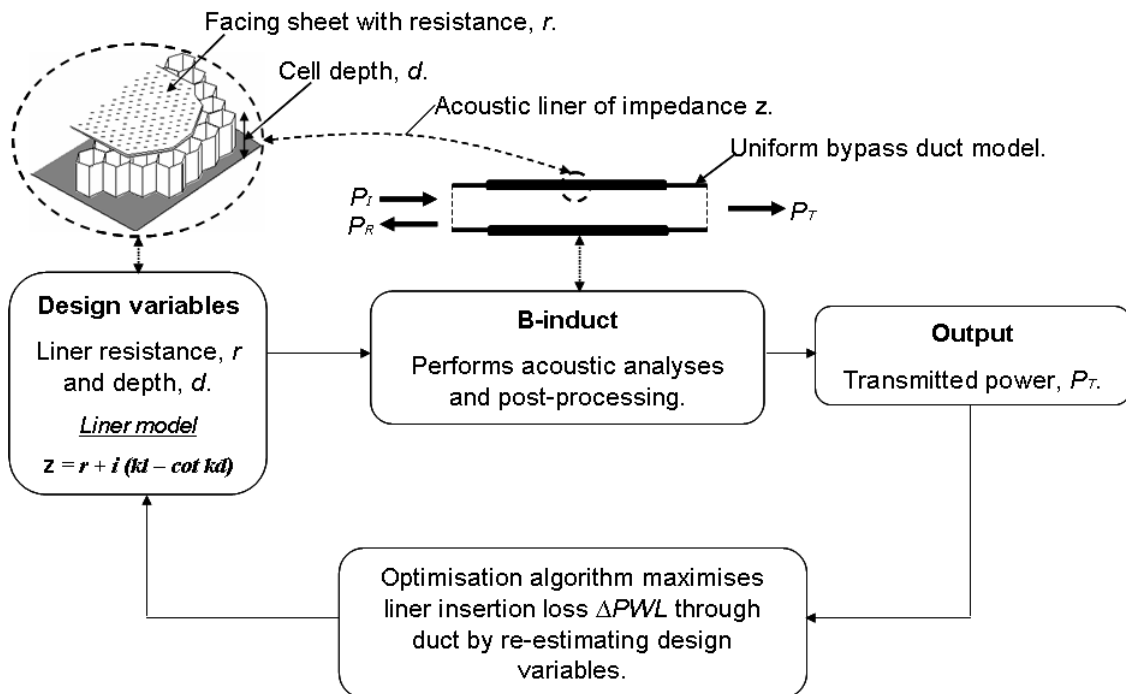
Facing sheet with resistance, *r*.

Cell depth, *d*.

Acoustic liner of impedance z.

Uniform bypass duct model.

$P_I$

$P_R$

$P_T$

**Design variables**

Liner resistance, *r* and depth, *d*.

*Liner model*

$z = r + i\,(kl - \cot kd)$

**B-induct**

Performs acoustic analyses and post-processing.

**Output**

Transmitted power, $P_T$.

Optimisation algorithm maximises liner insertion loss $\Delta PWL$ through duct by re-estimating design variables.